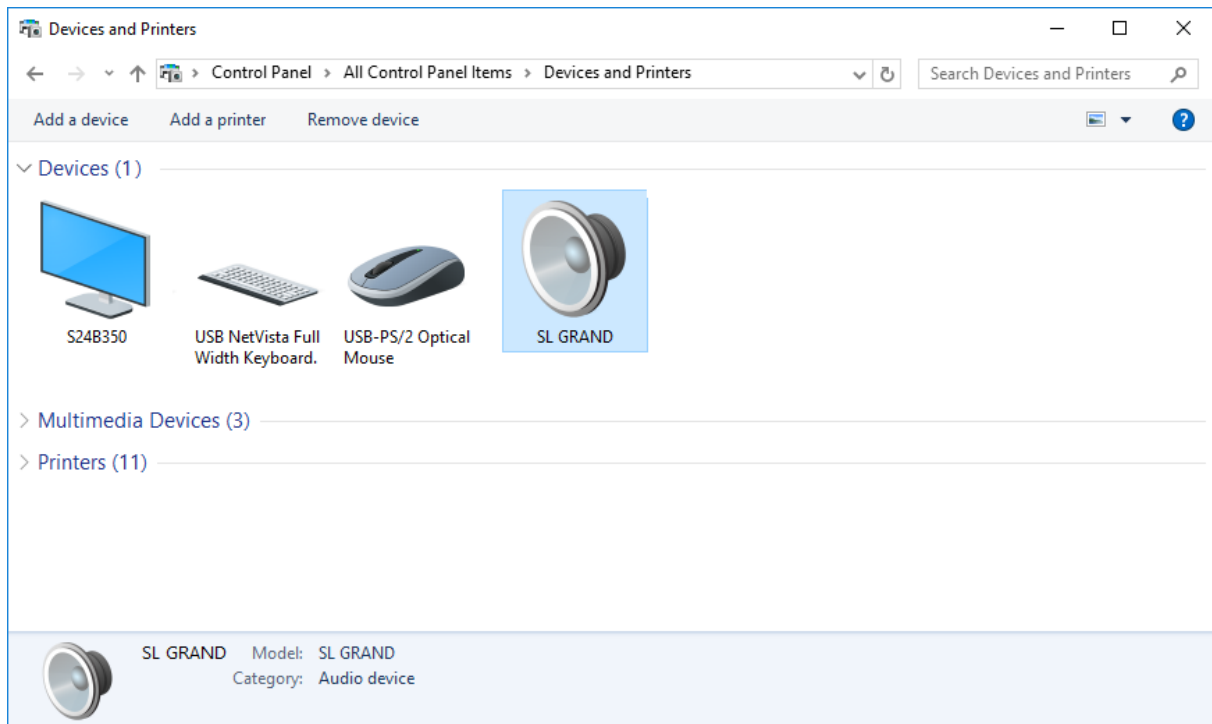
Devices and Printers

Control Panel > All Control Panel Items > Devices and Printers

Search Devices and Printers

Add a device    Add a printer    Remove device

Devices (1)

S24B350

USB NetVista Full Width Keyboard.

USB-PS/2 Optical Mouse

SL GRAND

Multimedia Devices (3)

Printers (11)

SL GRAND    Model: SL GRAND
Category: Audio device